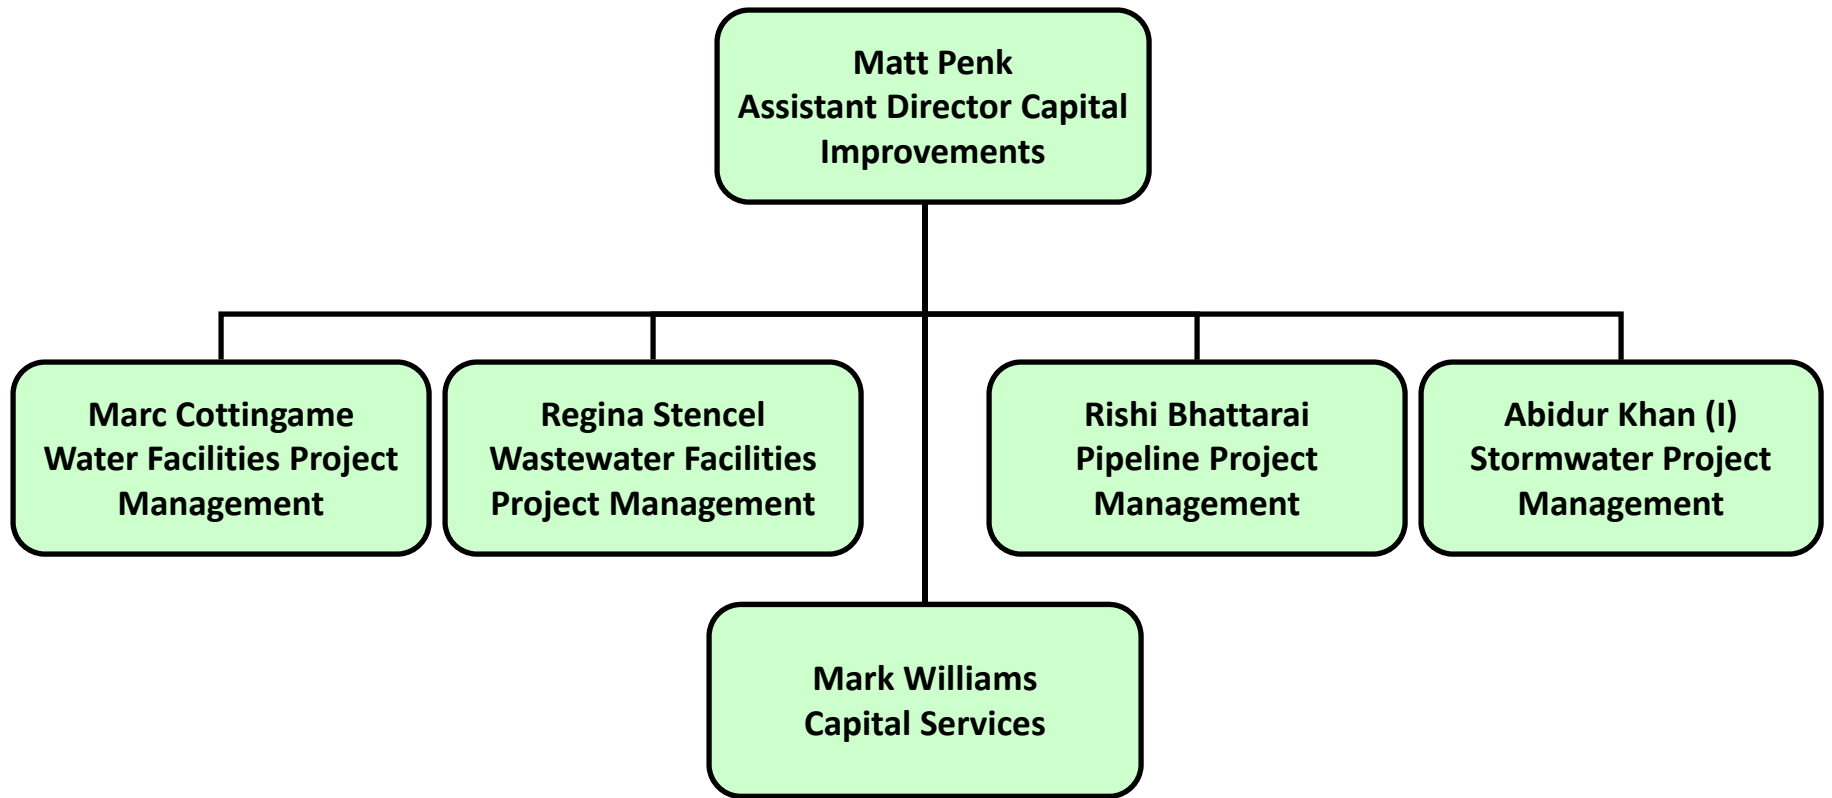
Matt Penk
Assistant Director Capital Improvements

Marc Cottingame
Water Facilities Project Management

Regina Stencel
Wastewater Facilities Project Management

Rishi Bhattarai
Pipeline Project Management

Abidur Khan (I)
Stormwater Project Management

Mark Williams
Capital Services